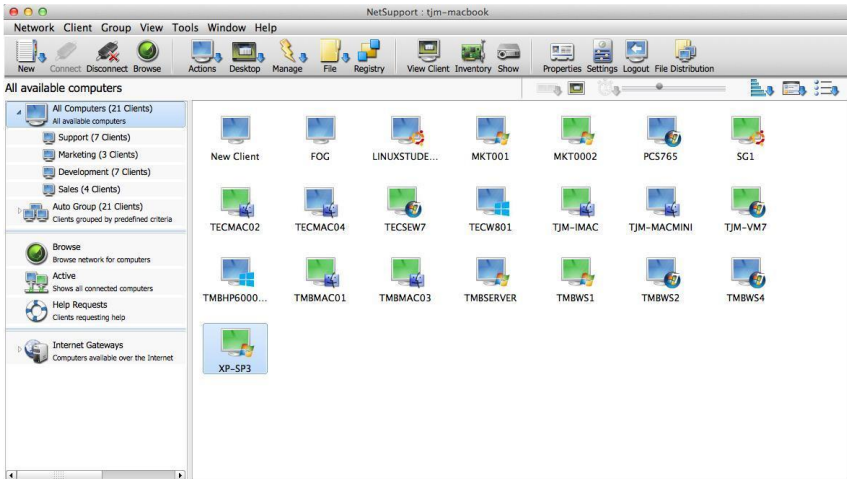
NetSupport : tjm-macbook

Network Client Group View Tools Window Help

New Connect Disconnect Browse Actions Desktop Manage File Registry View Client Inventory Show Properties Settings Logout File Distribution

All available computers

All Computers (21 Clients)
All available computers
Support (7 Clients)
Marketing (3 Clients)
Development (7 Clients)
Sales (4 Clients)
Auto Group (21 Clients)
Clients grouped by predefined criteria

Browse
Browse network for computers
Active
Shows all connected computers
Help Requests
Clients requesting help

Internet Gateways
Computers available over the Internet

New Client
FOG
LINUXSTUDE...
MKT001
MKT0002
PCS765
SG1
TECMAC02
TECMAC04
TECSEW7
TECW801
TJM-IMAC
TJM-MACMINI
TJM-VM7
TMBHP6000...
TMBMAC01
TMBMAC03
TMBSERVER
TMBWS1
TMBWS2
TMBWS4
XP-SP3